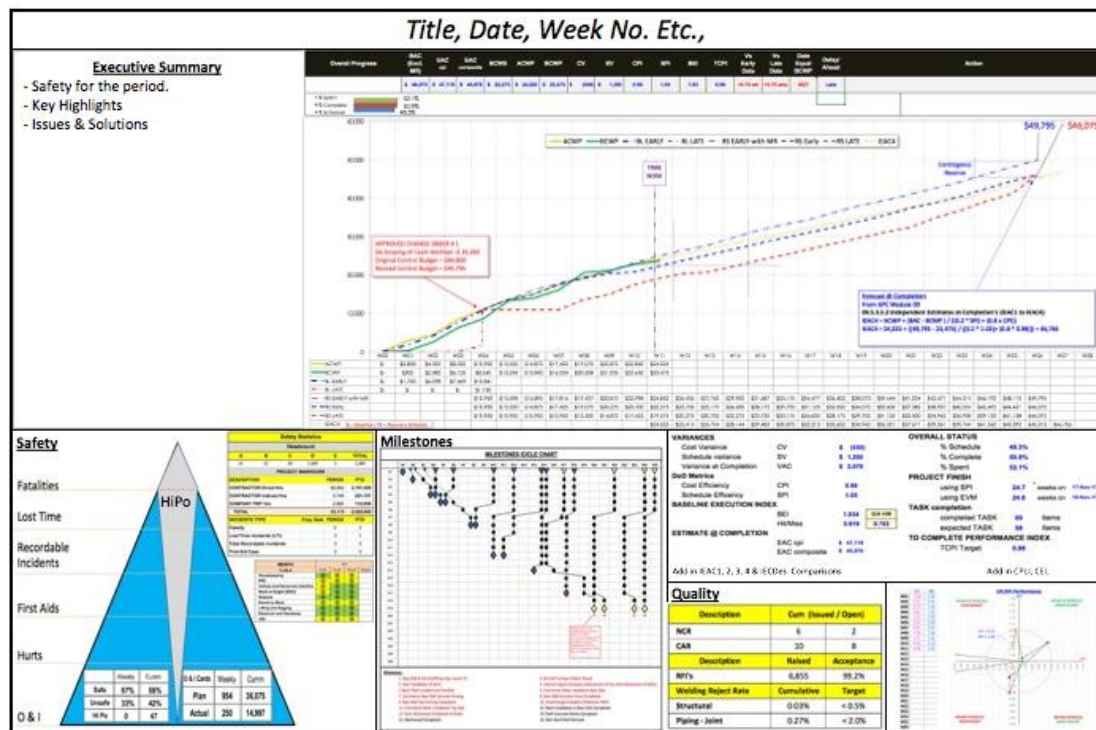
Title, Date, Week No. Etc.,

Executive Summary
- Safety for the period.
- Key Highlights
- Issues & Solutions

Overall Progress

$49,795 $46,075

TIME NOW

Contingency Reserve

Safety

Fatalities

Lost Time

Recordable Incidents

First Aids

Hurts

O & I

HiPo

|  | Weekly | Cumm |
|---|---|---|
| Safe | 67% | 58% |
| Unsafe | 33% | 42% |
| Hi Po | 0 | 67 |

| O & I Cards | Weekly | Cumm |
|---|---|---|
| Plan | 954 | 36,075 |
| Actual | 250 | 14,997 |

Milestones

MILESTONES CYCLE CHART

VARIANCES
Cost Variance CV
Schedule variance SV
Variance at Completion VAC
DoD Metrics
Cost Efficiency CPI
Schedule Efficiency SPI
BASELINE EXECUTION INDEX
BEI
Hit/Miss
ESTIMATE @ COMPLETION
EAC cpi
EAC composite

Add in IEAC1, 2, 3, 4 & IECDes Comparisons

OVERALL STATUS
% Schedule
% Complete
% Spent
PROJECT FINISH
using SPI
using EVM
TASK completion
completed TASK
expected TASK
TO COMPLETE PERFORMANCE INDEX
TCPI Target

Add in CPLI, CEI

Quality

| Description | Cum (Issued / Open) | |
|---|---|---|
| NCR | 6 | 2 |
| CAR | 10 | 8 |
| Description | Raised | Acceptance |
| RFI's | 6,855 | 99.2% |
| Welding Reject Rate | Cumulative | Target |
| Structural | 0.03% | < 0.5% |
| Piping - Joint | 0.27% | < 2.0% |